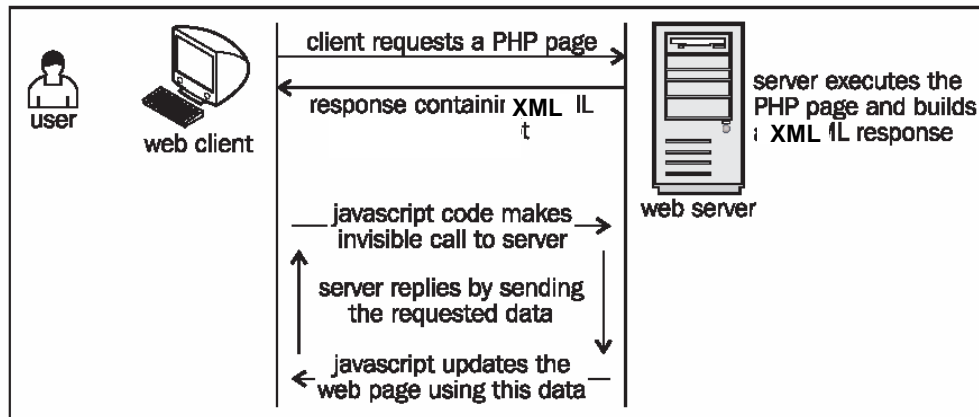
user

web client

client requests a PHP page

response containir XML IL t

server executes the PHP page and builds ; XML IL response

web server

javascript code makes invisible call to server

server replies by sending the requested data

javascript updates the web page using this data